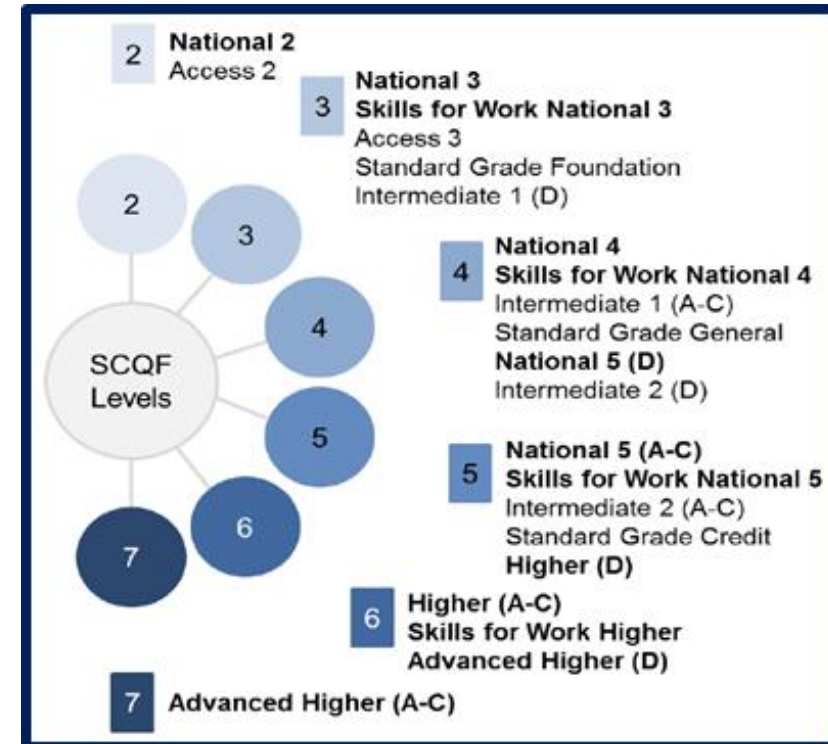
2 National 2
Access 2

3 National 3
Skills for Work National 3
Access 3
Standard Grade Foundation
Intermediate 1 (D)

2

3

4

SCQF Levels

5

6

7

4 National 4
Skills for Work National 4
Intermediate 1 (A-C)
Standard Grade General
National 5 (D)
Intermediate 2 (D)

5 National 5 (A-C)
Skills for Work National 5
Intermediate 2 (A-C)
Standard Grade Credit
Higher (D)

6 Higher (A-C)
Skills for Work Higher
Advanced Higher (D)

7 Advanced Higher (A-C)